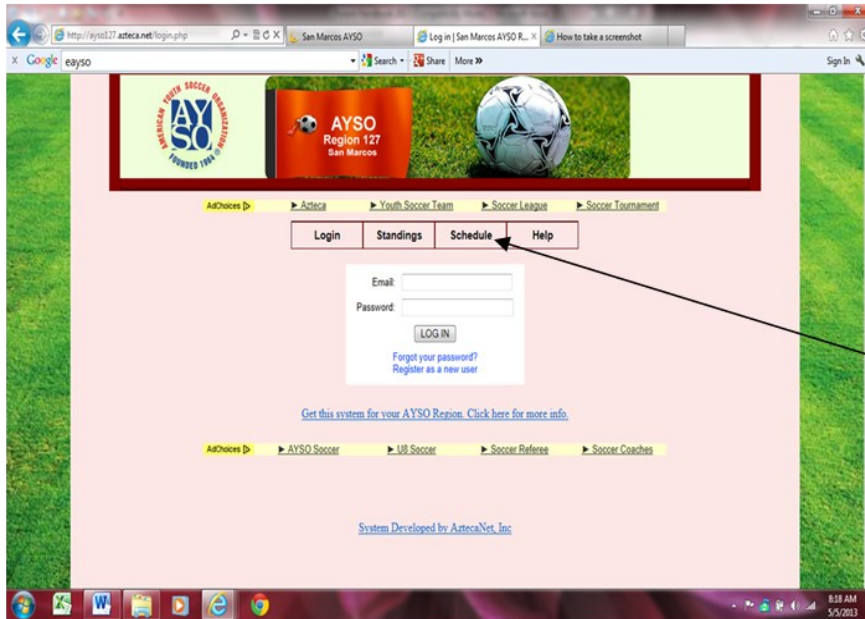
http://ayso127.azteca.net/login.php

San Marcos AYSO

Log in | San Marcos AYSO R...

How to take a screenshot

x Google eayso

Search

Share

More »

Sign In

AMERICAN YOUTH SOCCER ORGANIZATION

AYSO

FOUNDED 1964

AYSO
Region 127
San Marcos

AdChoices ▷ ► Azteca ► Youth Soccer Team ► Soccer League ► Soccer Tournament

| Login | Standings | Schedule | Help |
|---|---|---|---|

Email:

Password:

LOG IN

Forgot your password?
Register as a new user

Get this system for your AYSO Region. Click here for more info.

AdChoices ▷ ► AYSO Soccer ► U8 Soccer ► Soccer Referee ► Soccer Coaches

System Developed by AztecaNet, Inc

8:18 AM
5/5/2013